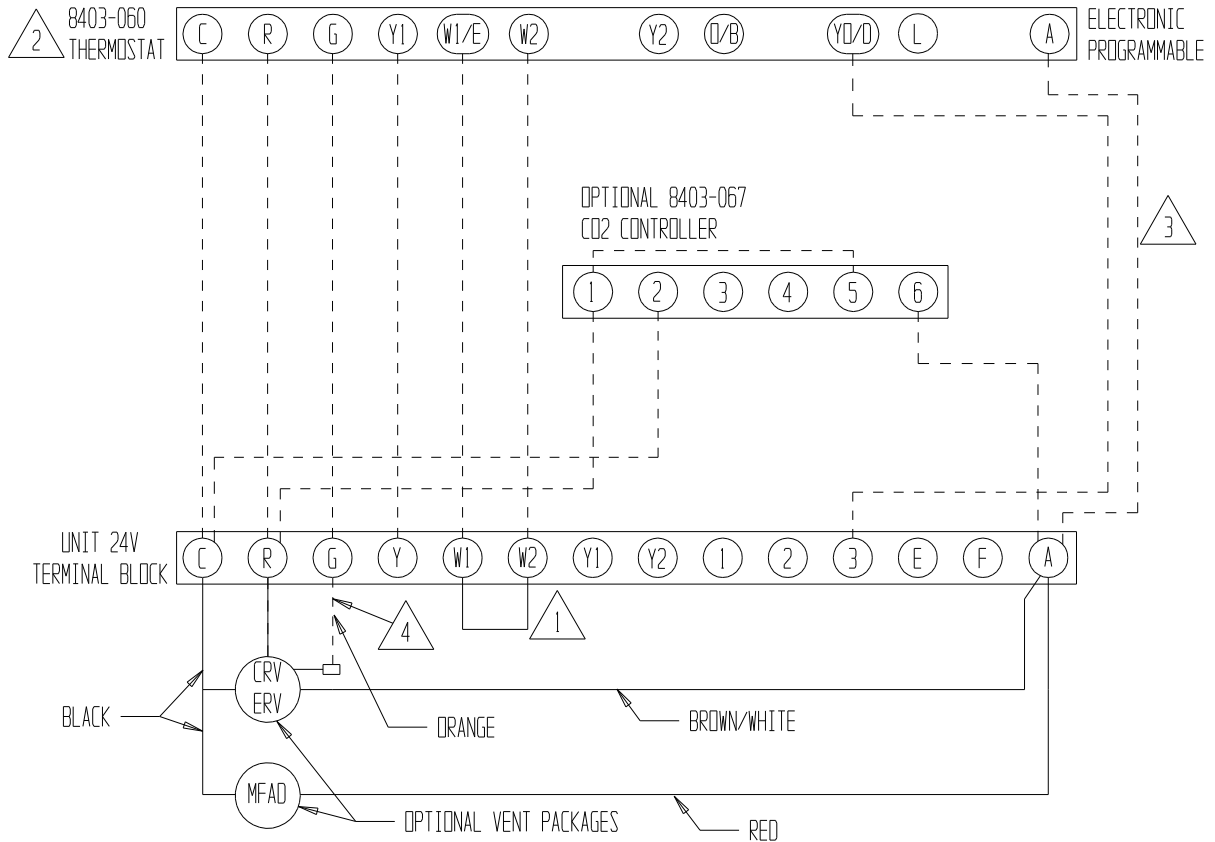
2 8403-060 THERMOSTAT

C R G Y1 W1/E W2 Y2 O/B YO/D L A

ELECTRONIC PROGRAMMABLE

OPTIONAL 8403-067 CO2 CONTROLLER

1 2 3 4 5 6

3

UNIT 24V TERMINAL BLOCK

C R G Y W1 W2 Y1 Y2 1 2 3 E F A

4

1

CRV ERV

BLACK

ORANGE

BROWN/WHITE

MFAD

OPTIONAL VENT PACKAGES

RED